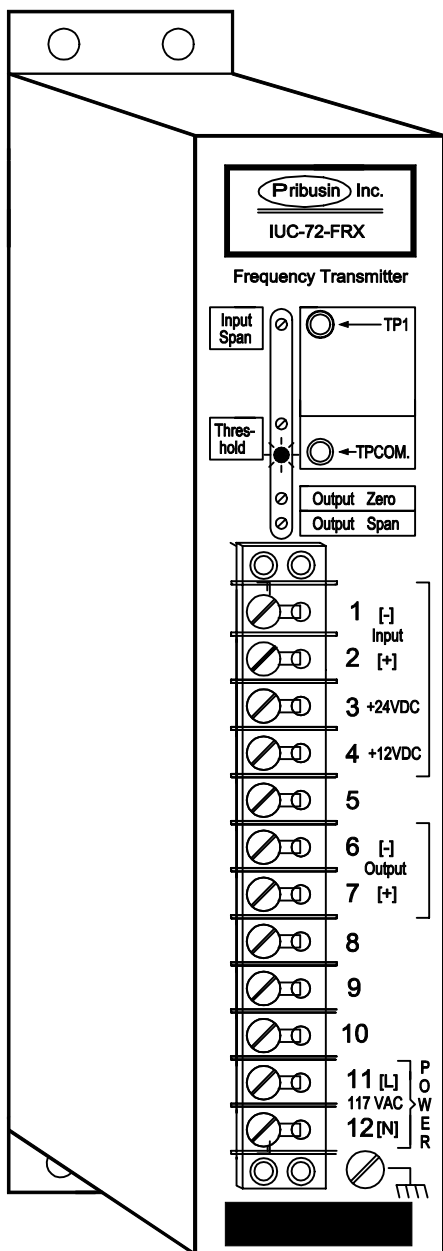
Pribusin Inc.
IUC-72-FRX

Frequency Transmitter

Input Span

TP1

Threshold

TPCOM.

Output Zero
Output Span

1 [-]
Input
2 [+]
3 +24VDC
4 +12VDC
5
6 [-]
Output
7 [+]
8
9
10
11 [L]
117 VAC
12 [N]
POWER